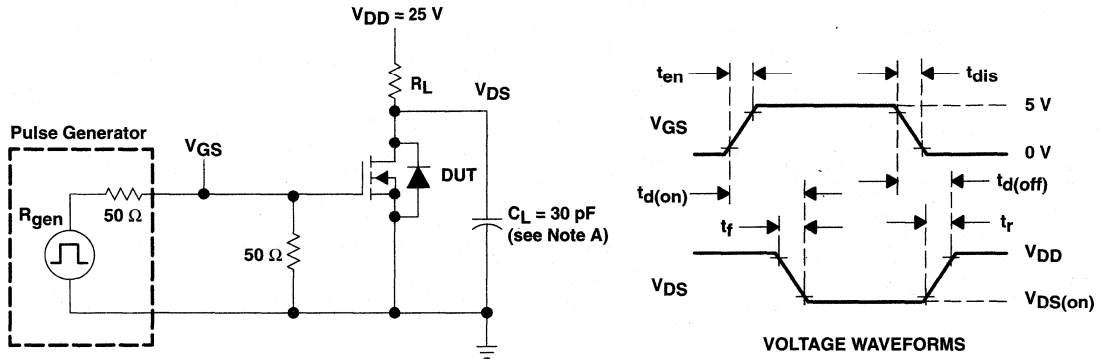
$V_{DD}$ = 25 V

$R_L$

$V_{DS}$

Pulse Generator

$V_{GS}$

DUT

$R_{gen}$

50 Ω

50 Ω

$C_L$ = 30 pF (see Note A)

$t_{en}$

$t_{dis}$

5 V

$V_{GS}$

0 V

$t_{d(on)}$

$t_{d(off)}$

$t_f$

$t_r$

$V_{DD}$

$V_{DS}$

$V_{DS(on)}$

VOLTAGE WAVEFORMS